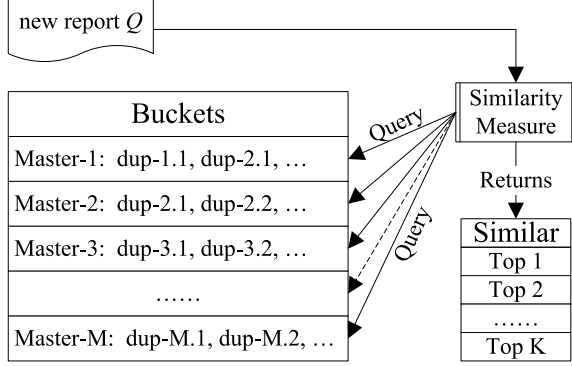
new report $Q$

Buckets

Master-1: dup-1.1, dup-2.1, …

Master-2: dup-2.1, dup-2.2, …

Master-3: dup-3.1, dup-3.2, …

……

Master-M: dup-M.1, dup-M.2, …

Query

Query

Similarity Measure

Returns

Similar

Top 1

Top 2

……

Top K